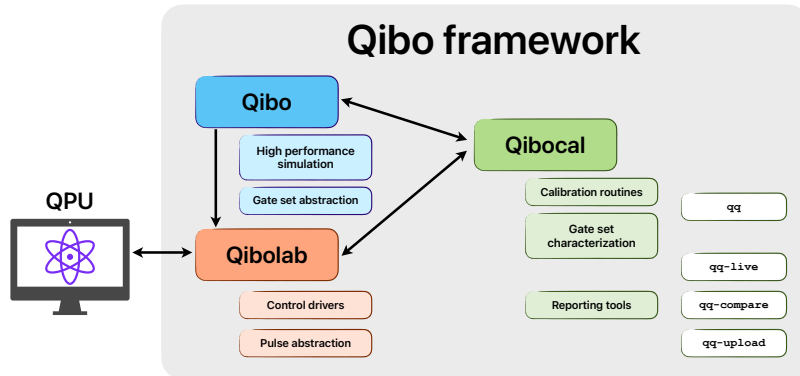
Qibo framework

QPU

Qibo

High performance simulation

Gate set abstraction

Qibolab

Control drivers

Pulse abstraction

Qibocal

Calibration routines

Gate set characterization

Reporting tools

qq

qq-live

qq-compare

qq-upload